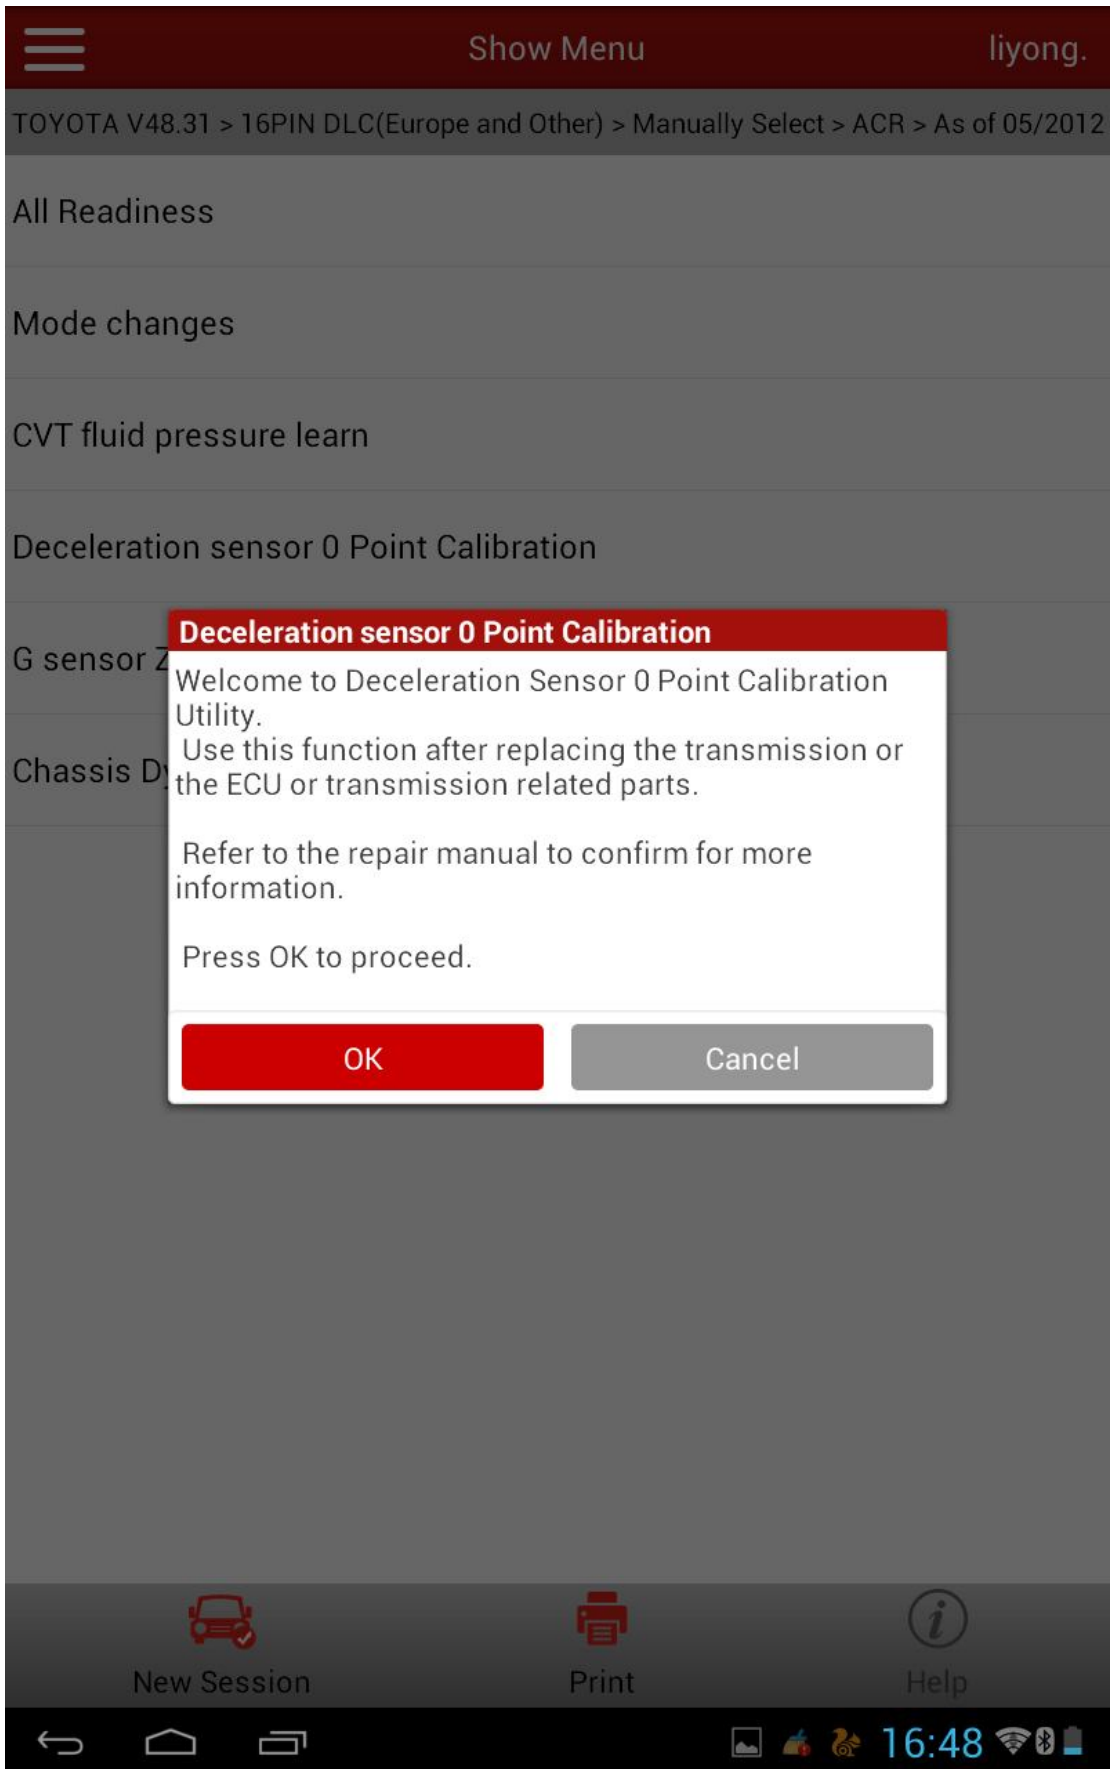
Show Menu liyong.

TOYOTA V48.31 > 16PIN DLC(Europe and Other) > Manually Select > ACR > As of 05/2012

All Readiness

Mode changes

CVT fluid pressure learn

Deceleration sensor 0 Point Calibration

G sensor Z

Chassis D

Deceleration sensor 0 Point Calibration

Welcome to Deceleration Sensor 0 Point Calibration Utility.
Use this function after replacing the transmission or the ECU or transmission related parts.

Refer to the repair manual to confirm for more information.

Press OK to proceed.

OK

Cancel

New Session

Print

Help

16:48